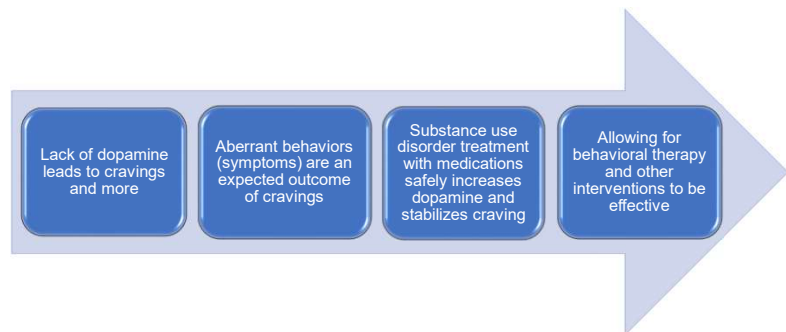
Lack of dopamine leads to cravings and more

Aberrant behaviors (symptoms) are an expected outcome of cravings

Substance use disorder treatment with medications safely increases dopamine and stabilizes craving

Allowing for behavioral therapy and other interventions to be effective